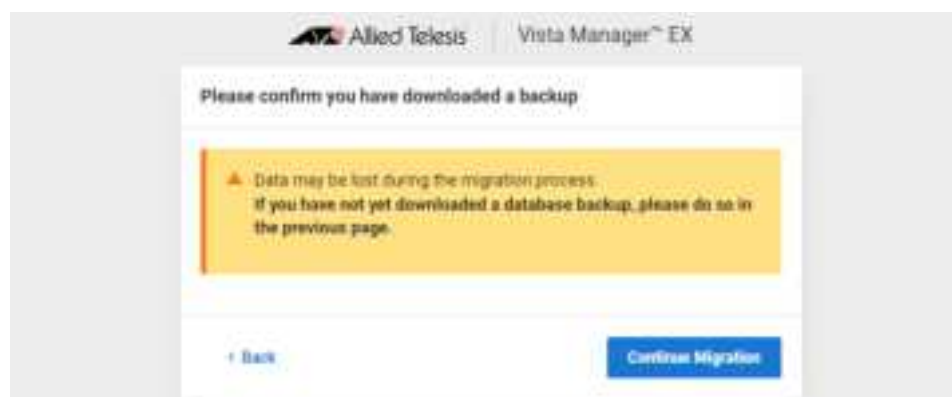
Allied Telesis | Vista Manager™ EX

Please confirm you have downloaded a backup

Data may be lost during the migration process.
If you have not yet downloaded a database backup, please do so in the previous page.

‹ Back

Continue Migration